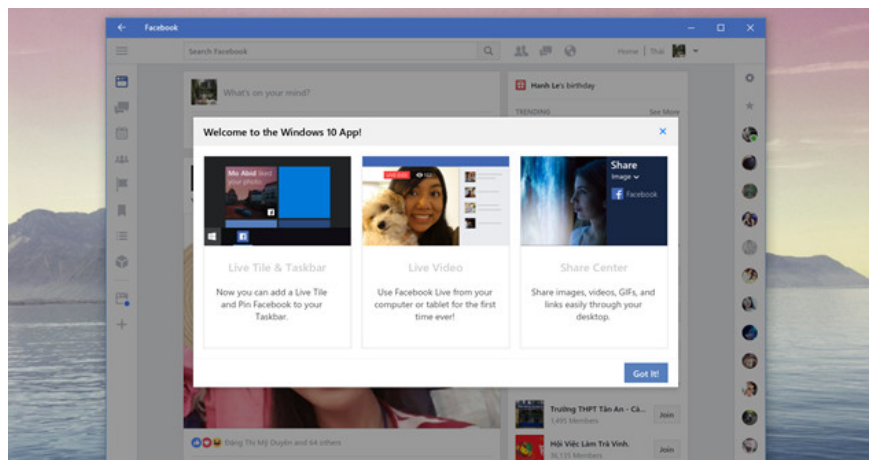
Facebook

Search Facebook

Home | Thai

What's on your mind?

Hanh Le's birthday

TRENDING

See More

Welcome to the Windows 10 App!

Mo Abid liked your photo.

LIVE

Share

Image

Facebook

Live Tile & Taskbar

Now you can add a Live Tile and Pin Facebook to your Taskbar.

Live Video

Use Facebook Live from your computer or tablet for the first time ever!

Share Center

Share images, videos, GIFs, and links easily through your desktop.

Got it!

Trường THPT Tân An - Cà...

1,495 Members

Join

Hội Việc Làm Trà Vinh.

Join

Đặng Thị Mỹ Duyên and 64 others